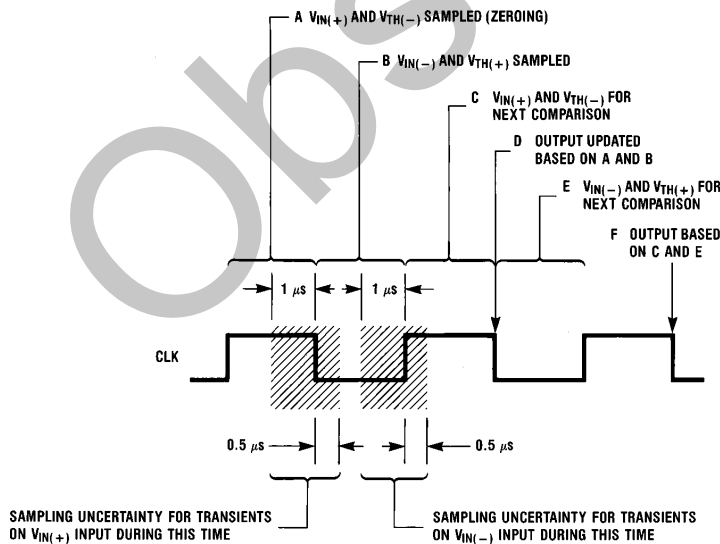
Obs

A $V_{IN(+)}$ AND $V_{TH(-)}$ SAMPLED (ZEROING)

B $V_{IN(-)}$ AND $V_{TH(+)}$ SAMPLED

C $V_{IN(+)}$ AND $V_{TH(-)}$ FOR NEXT COMPARISON

D OUTPUT UPDATED BASED ON A AND B

E $V_{IN(-)}$ AND $V_{TH(+)}$ FOR NEXT COMPARISON

F OUTPUT BASED ON C AND E

1 μs

1 μs

CLK

0.5 μs

0.5 μs

SAMPLING UNCERTAINTY FOR TRANSIENTS ON $V_{IN(+)}$ INPUT DURING THIS TIME

SAMPLING UNCERTAINTY FOR TRANSIENTS ON $V_{IN(-)}$ INPUT DURING THIS TIME